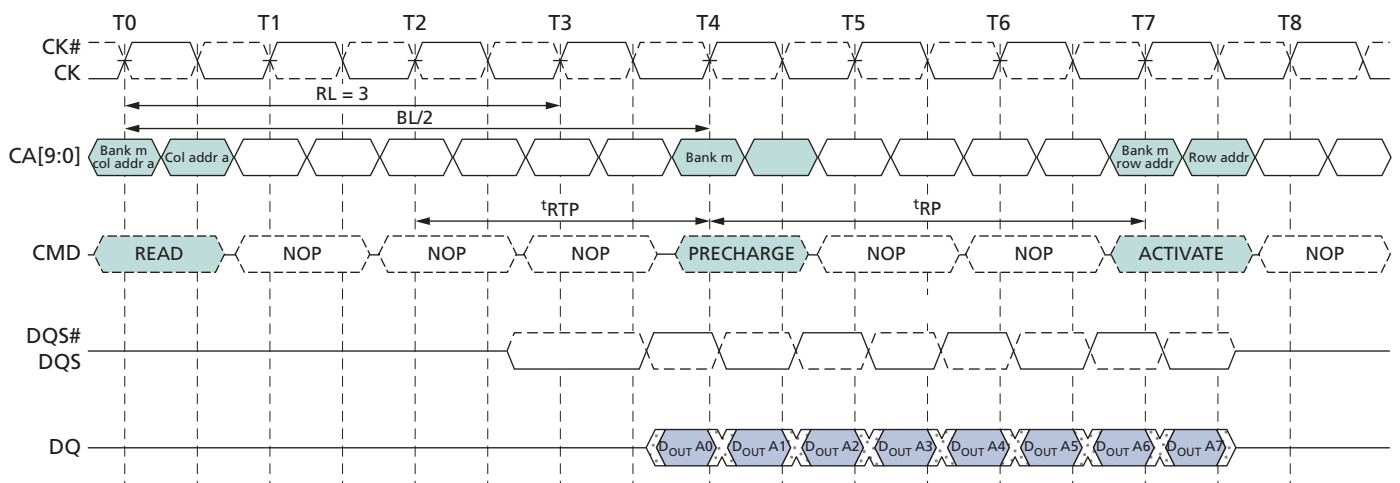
T0 T1 T2 T3 T4 T5 T6 T7 T8

CK#
CK

RL = 3

BL/2

CA[9:0]

Bank m col addr a

Col addr a

Bank m

Bank m row addr

Row addr

$^{t}RTP$

$^{t}RP$

CMD

READ

NOP

NOP

NOP

PRECHARGE

NOP

NOP

ACTIVATE

NOP

DQS#
DQS

DQ

$D_{OUT}$ A0

$D_{OUT}$ A1

$D_{OUT}$ A2

$D_{OUT}$ A3

$D_{OUT}$ A4

$D_{OUT}$ A5

$D_{OUT}$ A6

$D_{OUT}$ A7